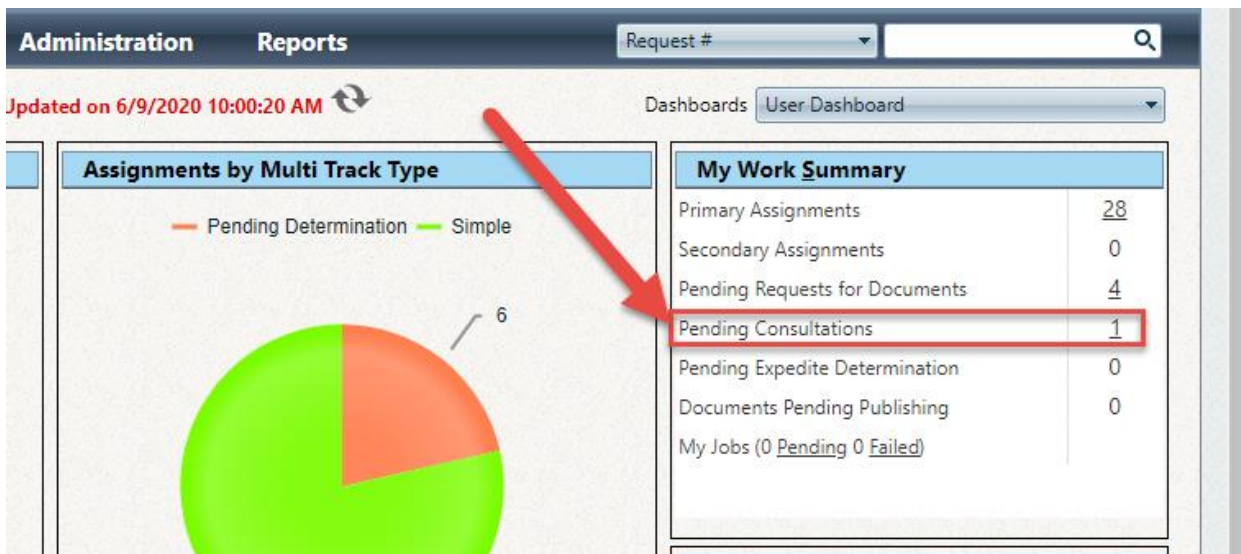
Administration Reports

Request #

Updated on 6/9/2020 10:00:20 AM

Dashboards User Dashboard

Assignments by Multi Track Type

Pending Determination Simple

6

My Work Summary

| | |
|---|---|
| Primary Assignments | 28 |
| Secondary Assignments | 0 |
| Pending Requests for Documents | 4 |
| Pending Consultations | 1 |
| Pending Expedite Determination | 0 |
| Documents Pending Publishing | 0 |
| My Jobs (0 Pending 0 Failed) | |